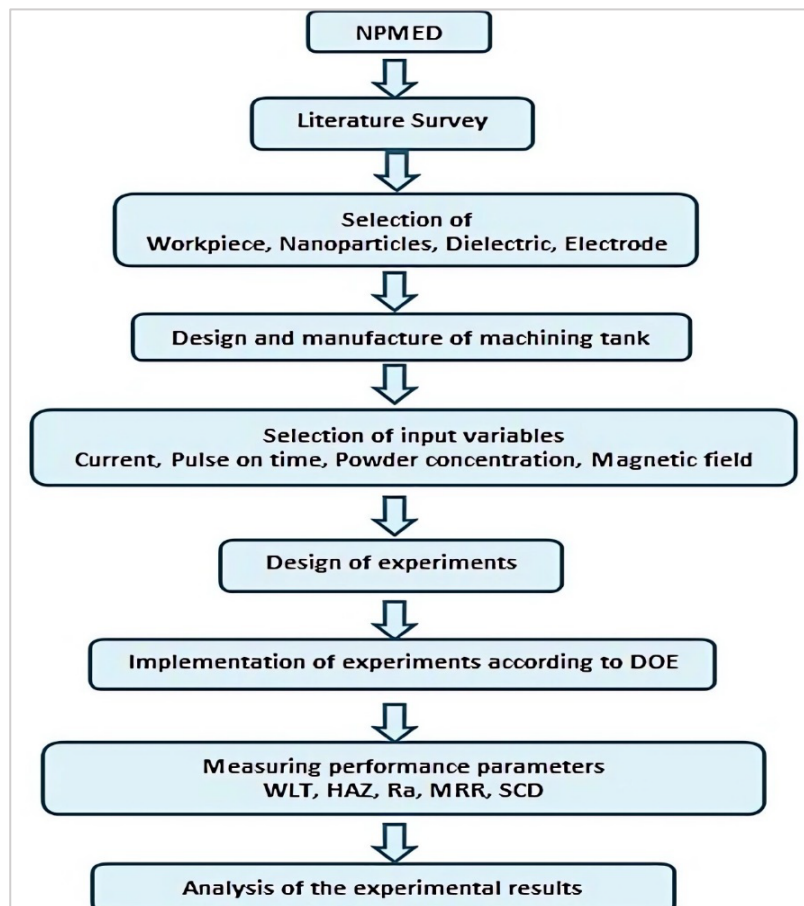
NPMED

Literature Survey

Selection of
Workpiece, Nanoparticles, Dielectric, Electrode

Design and manufacture of machining tank

Selection of input variables
Current, Pulse on time, Powder concentration, Magnetic field

Design of experiments

Implementation of experiments according to DOE

Measuring performance parameters
WLT, HAZ, Ra, MRR, SCD

Analysis of the experimental results